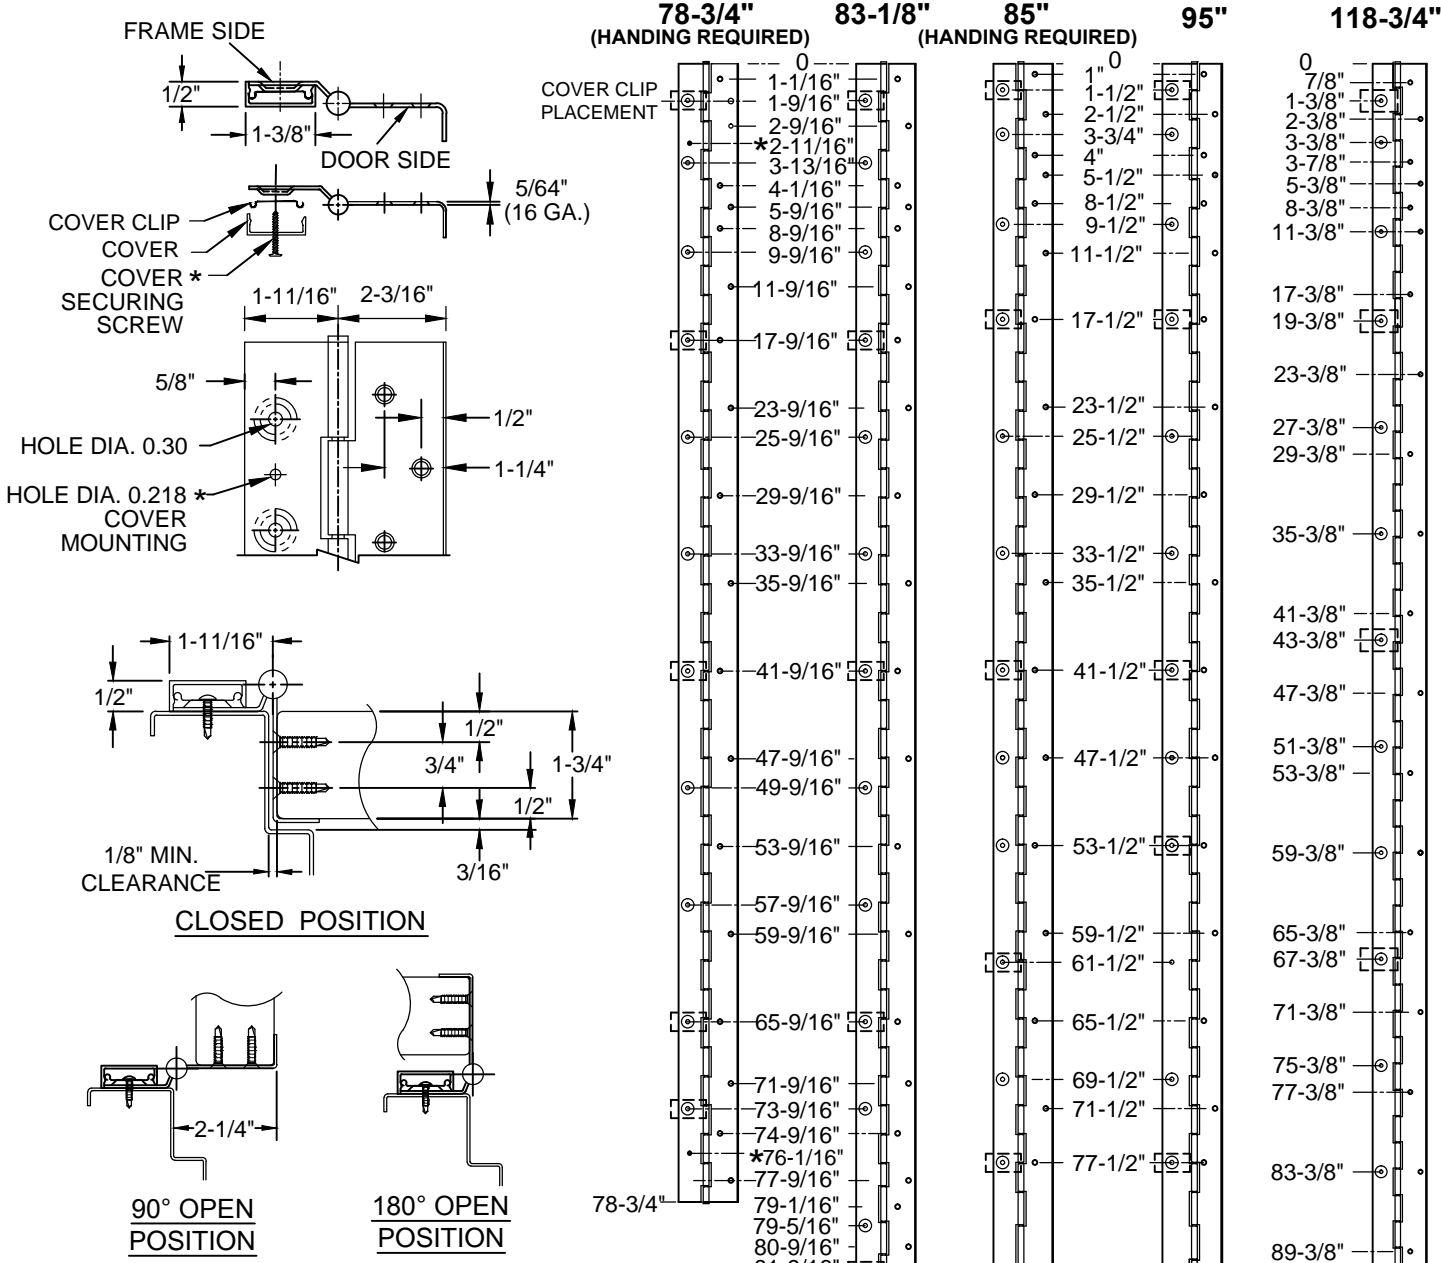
FRAME SIDE
1/2"
1-3/8"
DOOR SIDE
5/64"
(16 GA.)
COVER CLIP
COVER
COVER *
SECURING
SCREW
1-11/16"
2-3/16"
5/8"
1/2"
HOLE DIA. 0.30
1-1/4"
HOLE DIA. 0.218 *
COVER
MOUNTING

1-11/16"
1/2"
1/2"
3/4"
1-3/4"
1/2"
1/8" MIN.
CLEARANCE
3/16"
CLOSED POSITION

2-1/4"
90° OPEN
POSITION
180° OPEN
POSITION

78-3/4"
(HANDING REQUIRED)
83-1/8"
85"
(HANDING REQUIRED)
95"
118-3/4"

COVER CLIP
PLACEMENT

0
1-1/16"
1-9/16"
2-9/16"
*2-11/16"
3-13/16"
4-1/16"
5-9/16"
8-9/16"
9-9/16"
11-9/16"
17-9/16"
23-9/16"
25-9/16"
29-9/16"
33-9/16"
35-9/16"
41-9/16"
47-9/16"
49-9/16"
53-9/16"
57-9/16"
59-9/16"
65-9/16"
71-9/16"
73-9/16"
74-9/16"
*76-1/16"
77-9/16"
78-3/4"
79-1/16"
79-5/16"
80-9/16"
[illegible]

0
1"
1-1/2"
2-1/2"
3-3/4"
4"
5-1/2"
8-1/2"
9-1/2"
11-1/2"
17-1/2"
23-1/2"
25-1/2"
29-1/2"
33-1/2"
35-1/2"
41-1/2"
47-1/2"
53-1/2"
59-1/2"
61-1/2"
65-1/2"
69-1/2"
71-1/2"
77-1/2"

0
7/8"
1-3/8"
2-3/8"
3-3/8"
3-7/8"
5-3/8"
8-3/8"
11-3/8"
17-3/8"
19-3/8"
23-3/8"
27-3/8"
29-3/8"
35-3/8"
41-3/8"
43-3/8"
47-3/8"
51-3/8"
53-3/8"
59-3/8"
65-3/8"
67-3/8"
71-3/8"
75-3/8"
77-3/8"
83-3/8"
89-3/8"